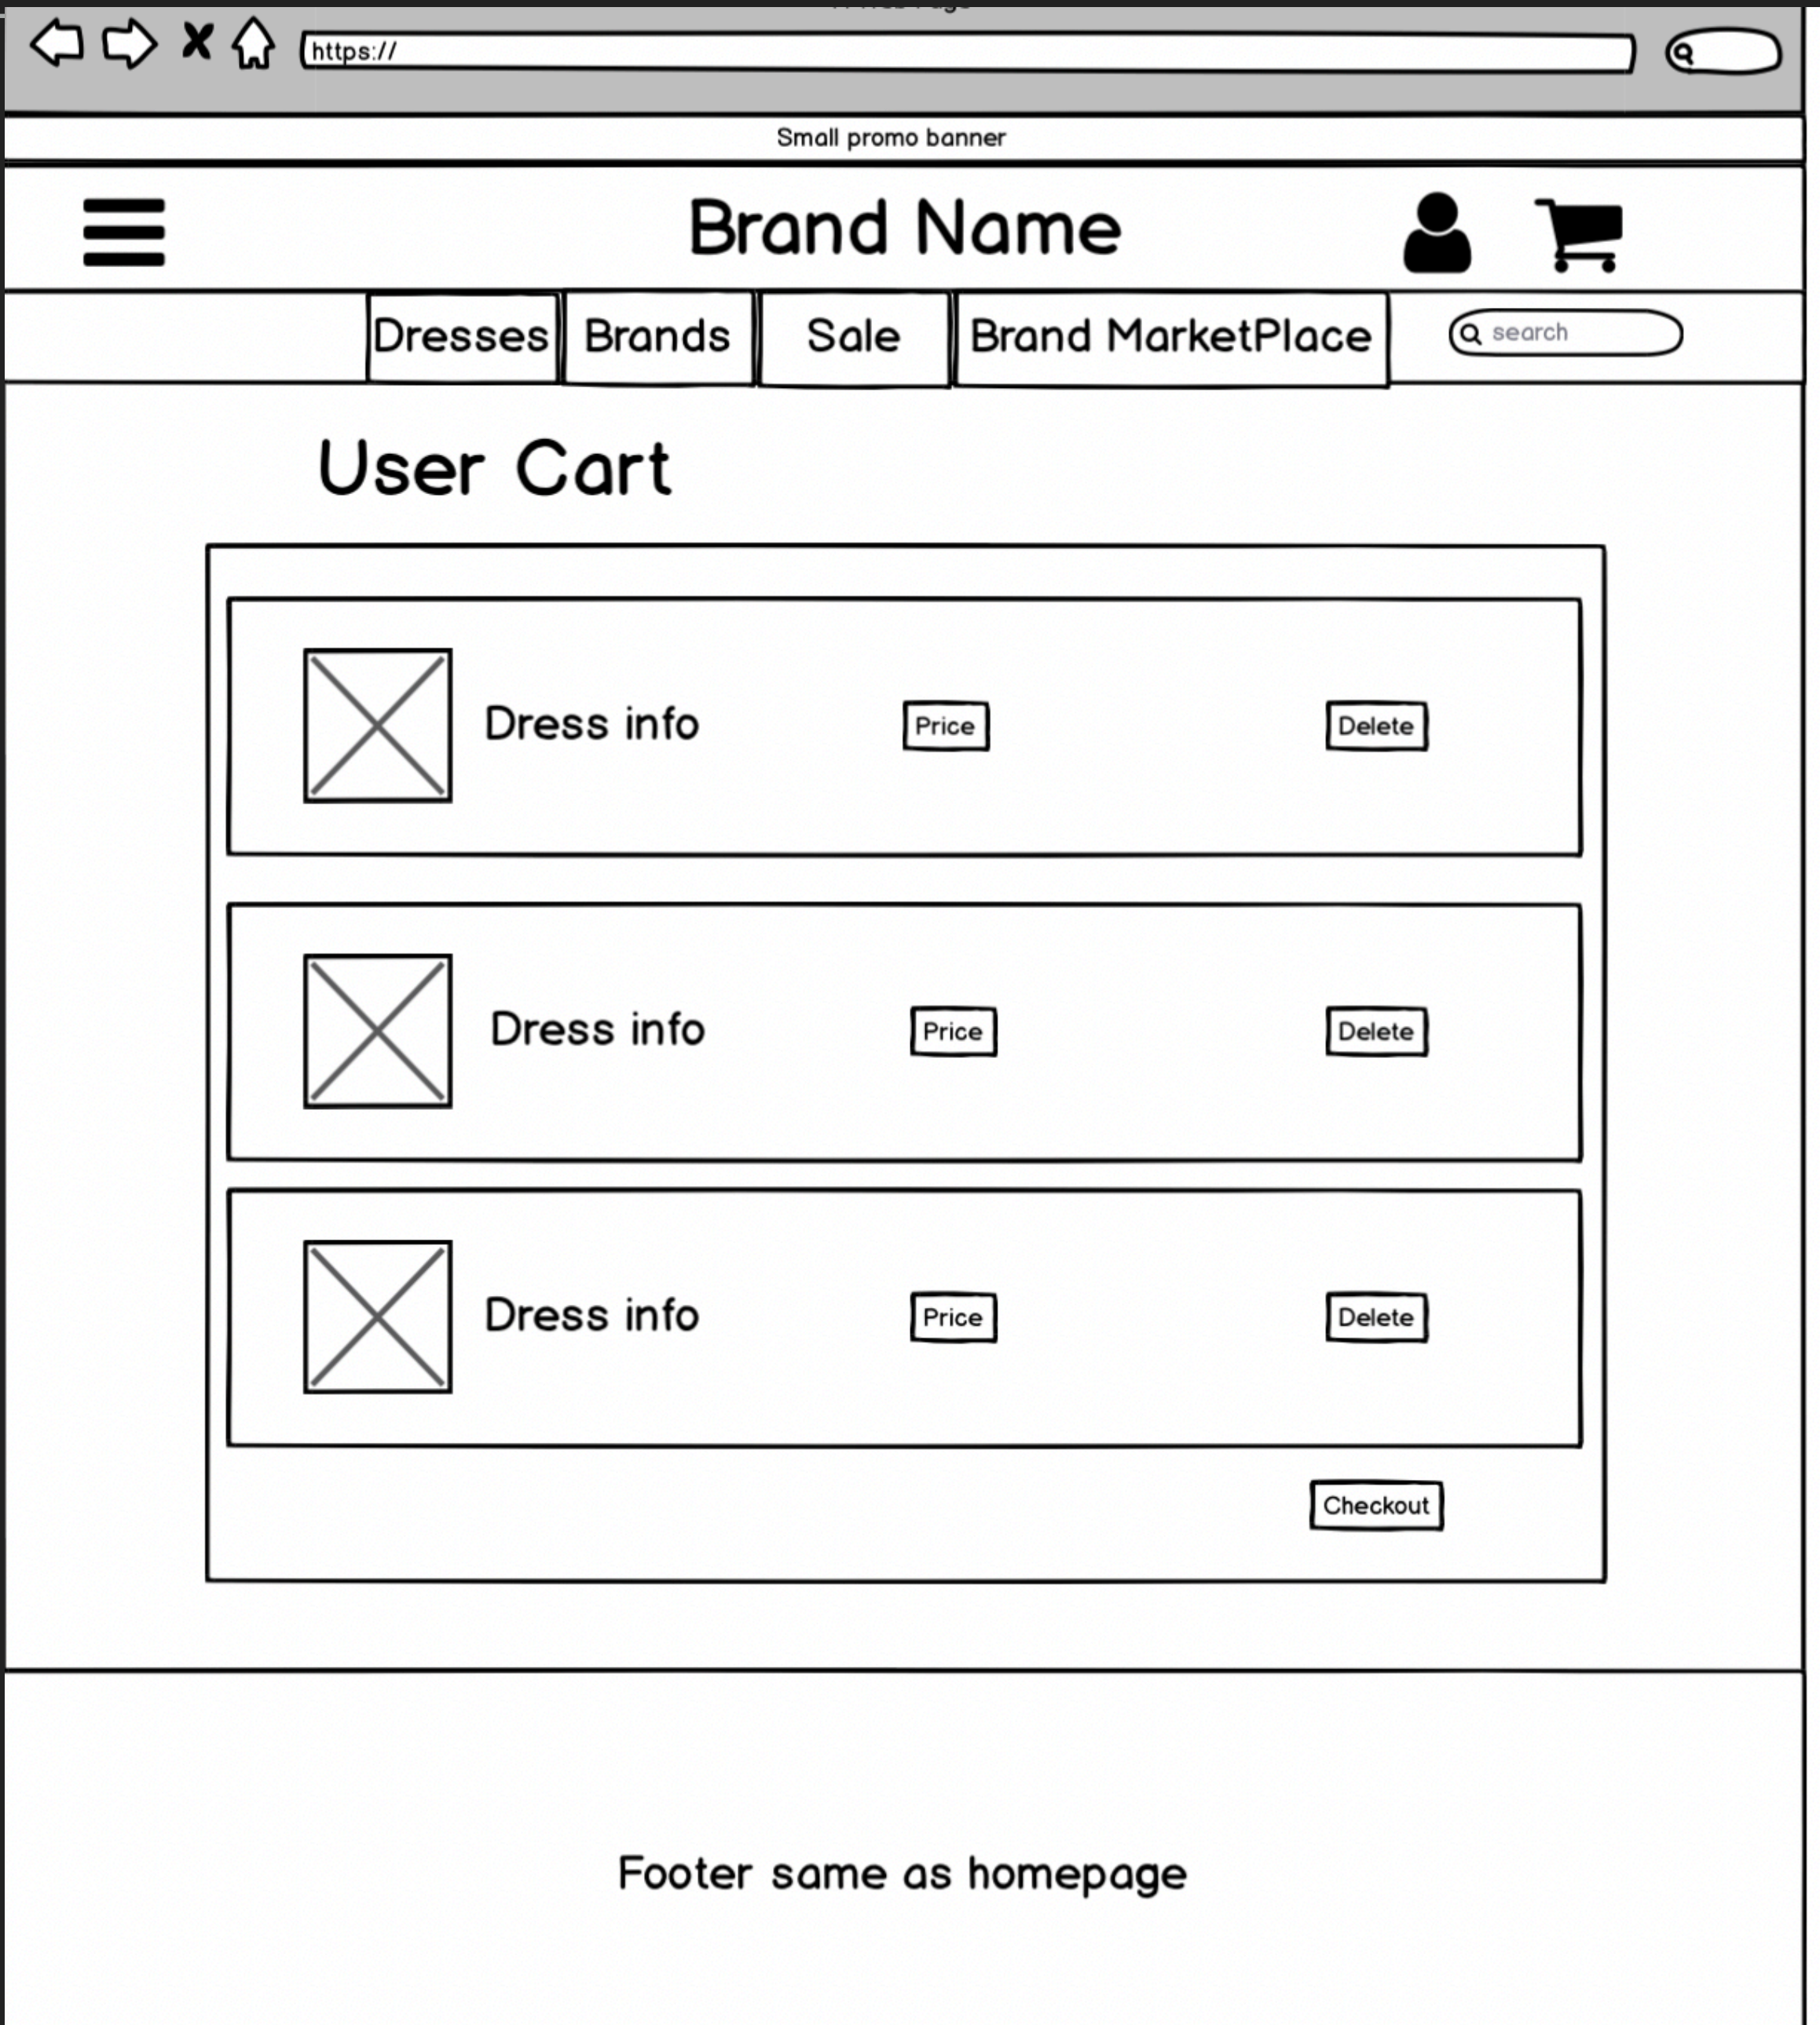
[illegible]

https://

Small promo banner

Brand Name

Dresses | Brands | Sale | Brand MarketPlace

search

User Cart

Dress info Price Delete

Dress info Price Delete

Dress info Price Delete

Checkout

Footer same as homepage